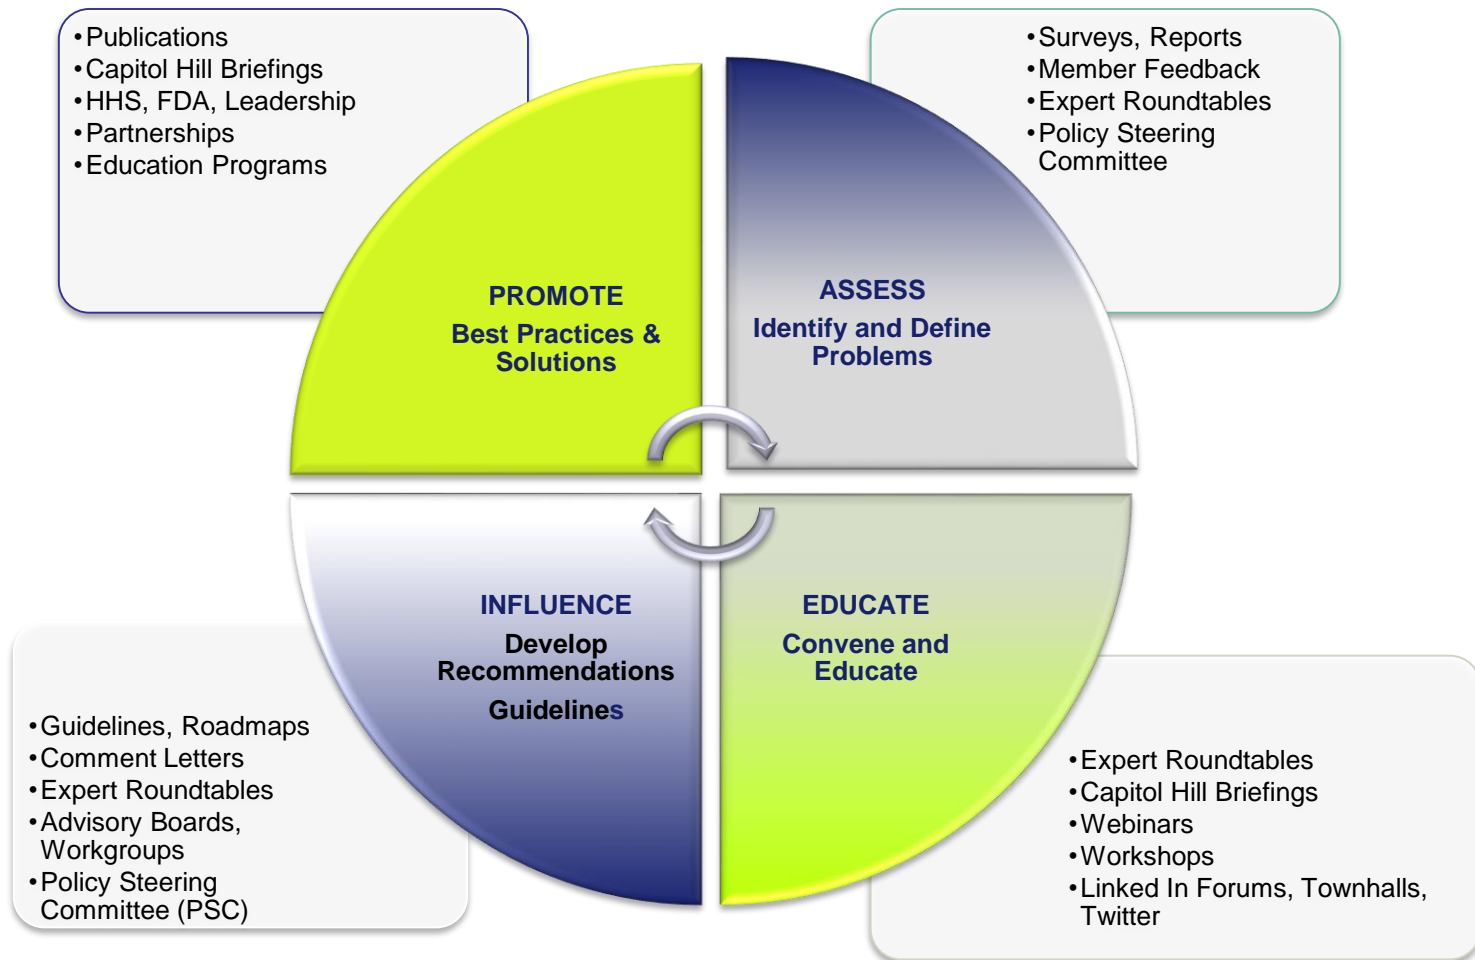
•Publications
•Capitol Hill Briefings
•HHS, FDA, Leadership
•Partnerships
•Education Programs

•Surveys, Reports
•Member Feedback
•Expert Roundtables
•Policy Steering Committee

PROMOTE
Best Practices & Solutions

ASSESS
Identify and Define Problems

INFLUENCE
Develop Recommendations
Guidelines

EDUCATE
Convene and Educate

•Guidelines, Roadmaps
•Comment Letters
•Expert Roundtables
•Advisory Boards, Workgroups
•Policy Steering Committee (PSC)

•Expert Roundtables
•Capitol Hill Briefings
•Webinars
•Workshops
•Linked In Forums, Townhalls, Twitter